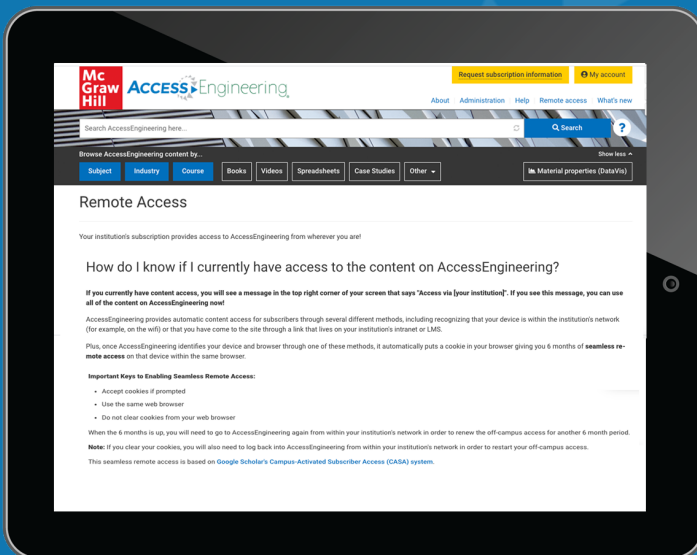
Mc Graw Hill ACCESS Engineering

Request subscription information

My account

About Administration Help Remote access What's new

Search AccessEngineering here...

Search

?

Browse AccessEngineering content by...

Show less

Subject Industry Course Books Videos Spreadsheets Case Studies Other

Material properties (DataVis)

Remote Access

Your institution's subscription provides access to AccessEngineering from wherever you are!

How do I know if I currently have access to the content on AccessEngineering?

If you currently have content access, you will see a message in the top right corner of your screen that says "Access via [your institution]". If you see this message, you can use all of the content on AccessEngineering now!

AccessEngineering provides automatic content access for subscribers through several different methods, including recognizing that your device is within the institution's network (for example, on the wifi) or that you have come to the site through a link that lives on your institution's intranet or LMS.

Plus, once AccessEngineering identifies your device and browser through one of these methods, it automatically puts a cookie in your browser giving you 6 months of seamless remote access on that device within the same browser.

Important Keys to Enabling Seamless Remote Access:

- Accept cookies if prompted
- Use the same web browser
- Do not clear cookies from your web browser

When the 6 months is up, you will need to go to AccessEngineering again from within your institution's network in order to renew the off-campus access for another 6 month period.

Note: If you clear your cookies, you will also need to log back into AccessEngineering from within your institution's network in order to restart your off-campus access.

This seamless remote access is based on Google Scholar's Campus-Activated Subscriber Access (CASA) system.